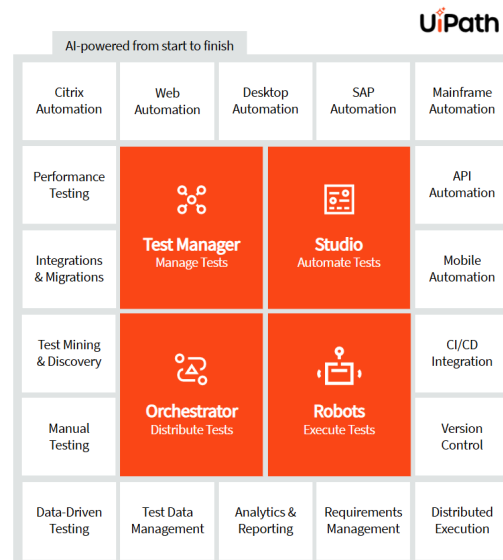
UiPath

AI-powered from start to finish

| | | | | |
|---|---|---|---|---|
| Citrix Automation | Web Automation | Desktop Automation | SAP Automation | Mainframe Automation |
| Performance Testing | Test Manager Manage Tests | | Studio Automate Tests | API Automation |
| Integrations & Migrations | | | | Mobile Automation |
| Test Mining & Discovery | Orchestrator Distribute Tests | | Robots Execute Tests | CI/CD Integration |
| Manual Testing | | | | Version Control |
| Data-Driven Testing | Test Data Management | Analytics & Reporting | Requirements Management | Distributed Execution |